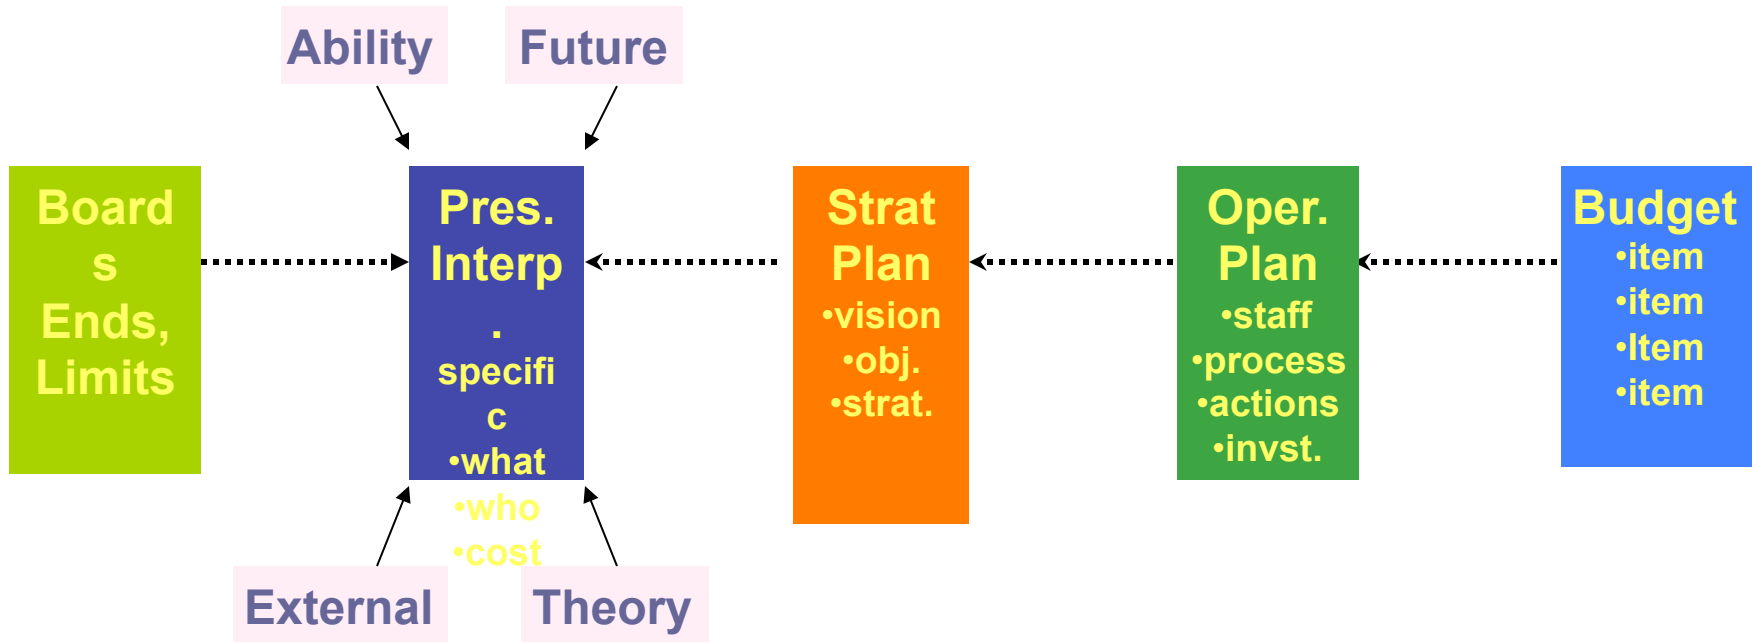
Ability

Future

Boards Ends, Limits

Pres. Interp. specific
•what
•who
•cost

Strat Plan
•vision
•obj.
•strat.

Oper. Plan
•staff
•process
•actions
•invst.

Budget
•item
•item
•Item
•item

External

Theory